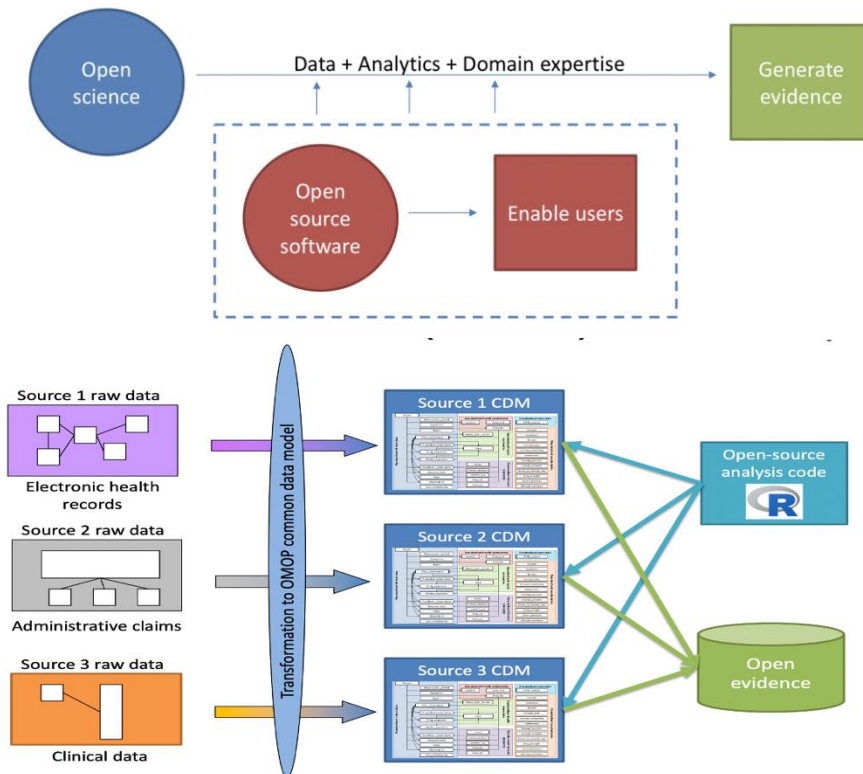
Open science

Data + Analytics + Domain expertise

Generate evidence

Open source software

Enable users

Source 1 raw data

Electronic health records

Source 2 raw data

Administrative claims

Source 3 raw data

Clinical data

Transformation to OMOP common data model

Source 1 CDM

Source 2 CDM

Source 3 CDM

Open-source analysis code

R

Open evidence